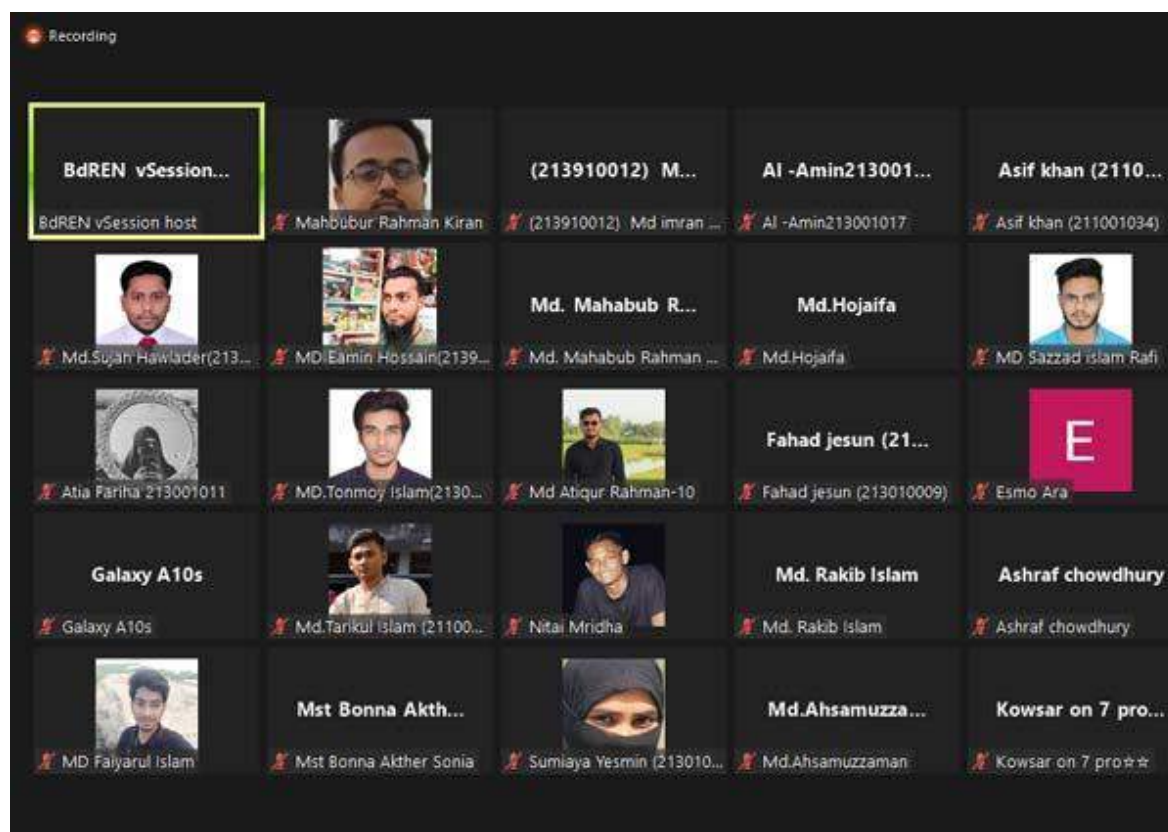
Recording

BdREN vSession...
BdREN vSession host

Mahbubur Rahman Kiran

(213910012) M...
(213910012) Md imran ...

Al -Amin213001...
Al -Amin213001017

Asif khan (2110...
Asif khan (211001034)

Md.Sujan Hawlader(213...

MD Eamin Hossain(2139...

Md. Mahabub R...
Md. Mahabub Rahman ...

Md.Hojaifa
Md.Hojaifa

MD Sazzad islam Rafi

Atia Fariha 213001011

MD.Tonmoy Islam(2130...

Md Atiqur Rahman-10

Fahad jesun (21...
Fahad jesun (213010009)

E
Esmo Ara

Galaxy A10s
Galaxy A10s

Md.Tarikul Islam (21100...

Nitai Mridha

Md. Rakib Islam
Md. Rakib Islam

Ashraf chowdhury
Ashraf chowdhury

MD Faiyarul Islam

Mst Bonna Akth...
Mst Bonna Akther Sonia

Sumiaya Yesmin (213010...

Md.Ahsamuzza...
Md.Ahsamuzzaman

Kowsar on 7 pro...
Kowsar on 7 pro☆☆